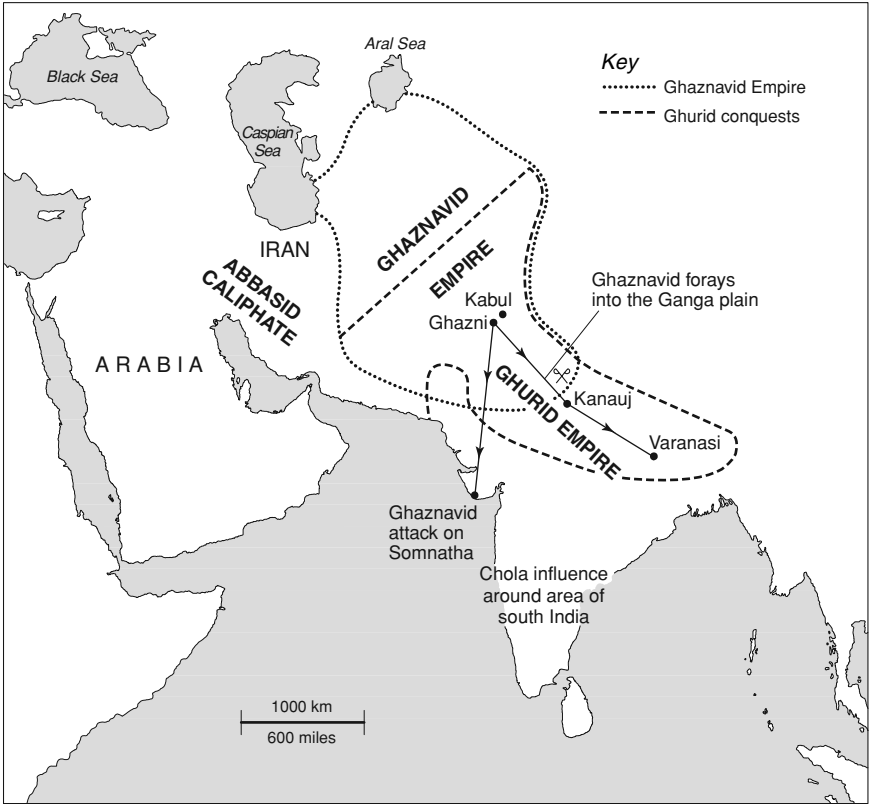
Key
Ghaznavid Empire
Ghurid conquests

Aral Sea
Black Sea
Caspian Sea
IRAN
GHAZNAVID EMPIRE
ABBASID CALIPHATE
ARABIA
Kabul
Ghazni
Ghaznavid forays into the Ganga plain
GHURID EMPIRE
Kanauj
Varanasi
Ghaznavid attack on Somnatha
Chola influence around area of south India
1000 km
600 miles